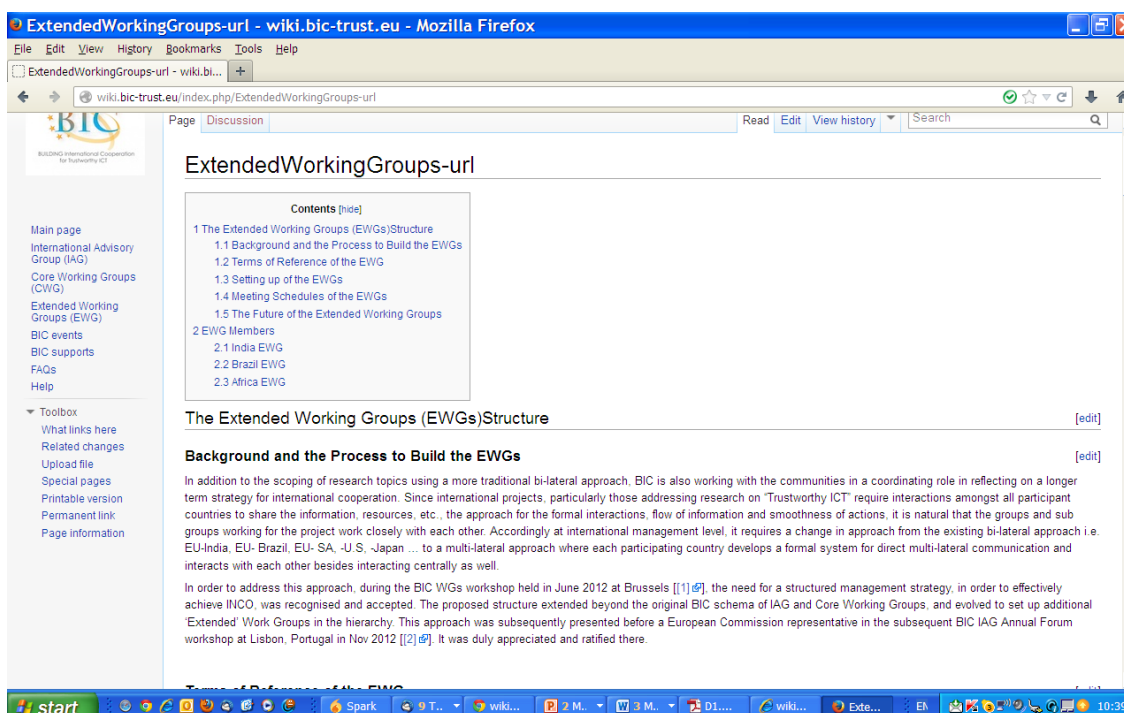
ExtendedWorkingGroups-url - wiki.bic-trust.eu - Mozilla Firefox

File Edit View History Bookmarks Tools Help

ExtendedWorkingGroups-url - wiki.bi... +

wiki.bic-trust.eu/index.php/ExtendedWorkingGroups-url

BIC
BUILDING International Cooperation for Trustworthy ICT

Page Discussion Read Edit View history Search

ExtendedWorkingGroups-url

Contents [hide]
1 The Extended Working Groups (EWGs)Structure
1.1 Background and the Process to Build the EWGs
1.2 Terms of Reference of the EWG
1.3 Setting up of the EWGs
1.4 Meeting Schedules of the EWGs
1.5 The Future of the Extended Working Groups
2 EWG Members
2.1 India EWG
2.2 Brazil EWG
2.3 Africa EWG

Main page
International Advisory Group (IAG)
Core Working Groups (CWG)
Extended Working Groups (EWG)
BIC events
BIC supports
FAQs
Help

Toolbox
What links here
Related changes
Upload file
Special pages
Printable version
Permanent link
Page information

The Extended Working Groups (EWGs)Structure [edit]

Background and the Process to Build the EWGs [edit]

In addition to the scoping of research topics using a more traditional bi-lateral approach, BIC is also working with the communities in a coordinating role in reflecting on a longer term strategy for international cooperation. Since international projects, particularly those addressing research on "Trustworthy ICT" require interactions amongst all participant countries to share the information, resources, etc., the approach for the formal interactions, flow of information and smoothness of actions, it is natural that the groups and sub groups working for the project work closely with each other. Accordingly at international management level, it requires a change in approach from the existing bi-lateral approach i.e. EU-India, EU- Brazil, EU- SA, -U.S, -Japan ... to a multi-lateral approach where each participating country develops a formal system for direct multi-lateral communication and interacts with each other besides interacting centrally as well.

In order to address this approach, during the BIC WGs workshop held in June 2012 at Brussels [[1]], the need for a structured management strategy, in order to effectively achieve INCO, was recognised and accepted. The proposed structure extended beyond the original BIC schema of IAG and Core Working Groups, and evolved to set up additional 'Extended' Work Groups in the hierarchy. This approach was subsequently presented before a European Commission representative in the subsequent BIC IAG Annual Forum workshop at Lisbon, Portugal in Nov 2012 [[2]]. It was duly appreciated and ratified there.

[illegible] [edit]

start Spark 9 T... wiki... 2 M... 3 M... D1.... wiki... Exte... EN 10:3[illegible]